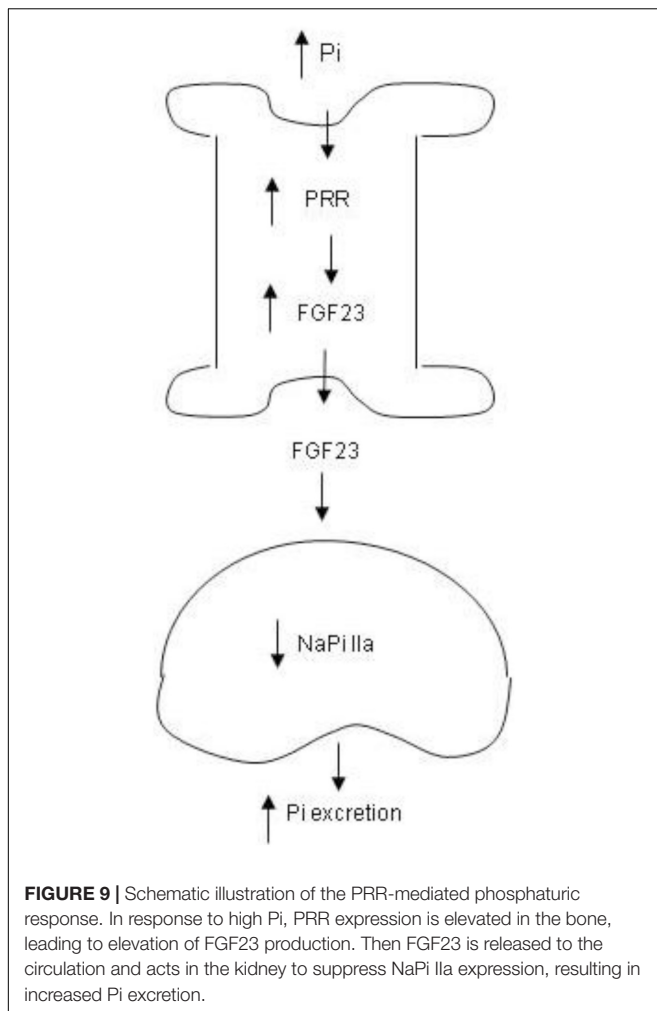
↑ Pi

↑ PRR

↑ FGF23

FGF23

↓ NaPi IIa

↑ Pi excretion

**FIGURE 9 |** Schematic illustration of the PRR-mediated phosphaturic response. In response to high Pi, PRR expression is elevated in the bone, leading to elevation of FGF23 production. Then FGF23 is released to the circulation and acts in the kidney to suppress NaPi IIa expression, resulting in increased Pi excretion.